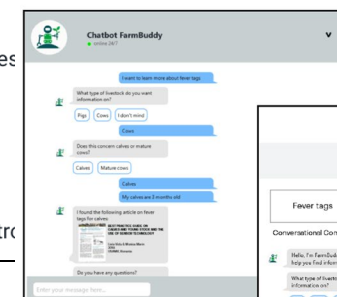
es

Chatbot FarmBuddy
online 24/7

I want to learn more about fever tags

What type of livestock do you want information on?

Pigs
Cows
I don't mind

Cows

Does this concern calves or mature cows?

Calves
Mature cows

Calves

My calves are 3 months old

I found the following article on fever tags for calves:

Do you have any questions?

Enter your message here...

Fever tags

Conversational Con

Hello, I'm FarmBudd help you find inform

What type of livesto information on?

tr